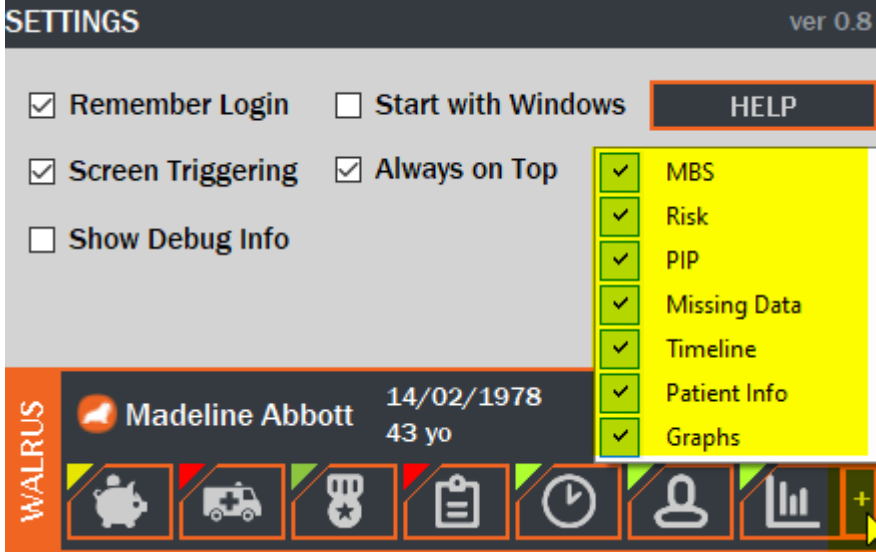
SETTINGS

ver 0.8

Remember Login

Start with Windows

HELP

Screen Triggering

Always on Top

Show Debug Info

MBS
Risk
PIP
Missing Data
Timeline
Patient Info
Graphs

WALRUS

Madeline Abbott

14/02/1978
43 yo

+